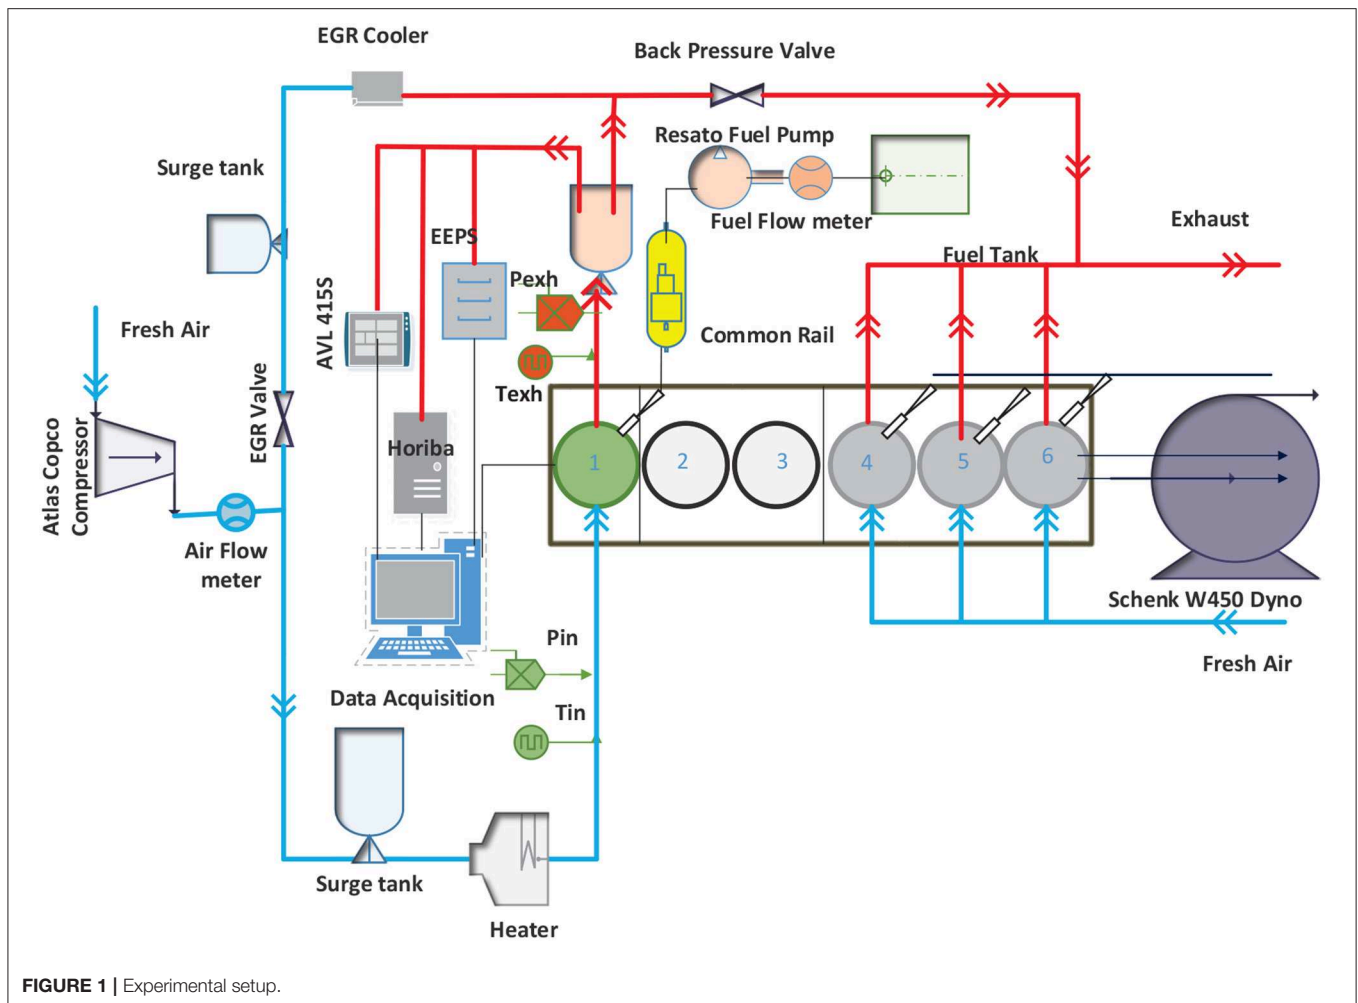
EGR Cooler

Back Pressure Valve

Resato Fuel Pump

Surge tank

Fuel Flow meter

Exhaust

EEPS

Fuel Tank

Pexh

AVL 415S

Fresh Air

Common Rail

Texh

EGR Valve

Atlas Copco Compressor

Horiba

1

2

3

4

5

6

Air Flow meter

Schenk W450 Dyno

Pin

Fresh Air

Data Acquisition

Tin

Surge tank

Heater

**FIGURE 1 |** Experimental setup.